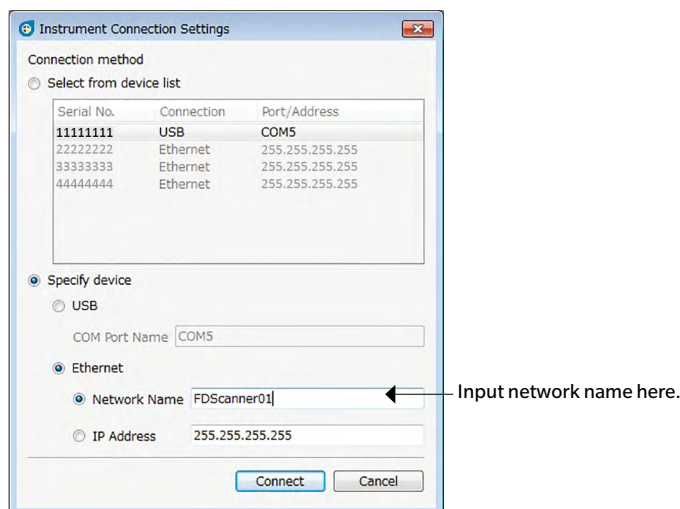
Instrument Connection Settings

Connection method

Select from device list

| Serial No. | Connection | Port/Address |
|---|---|---|
| 11111111 | USB | COM5 |
| 22222222 | Ethernet | 255.255.255.255 |
| 33333333 | Ethernet | 255.255.255.255 |
| 44444444 | Ethernet | 255.255.255.255 |

Specify device

USB

COM Port Name COM5

Ethernet

Network Name FDScanner01

IP Address 255.255.255.255

Connect Cancel

Input network name here.